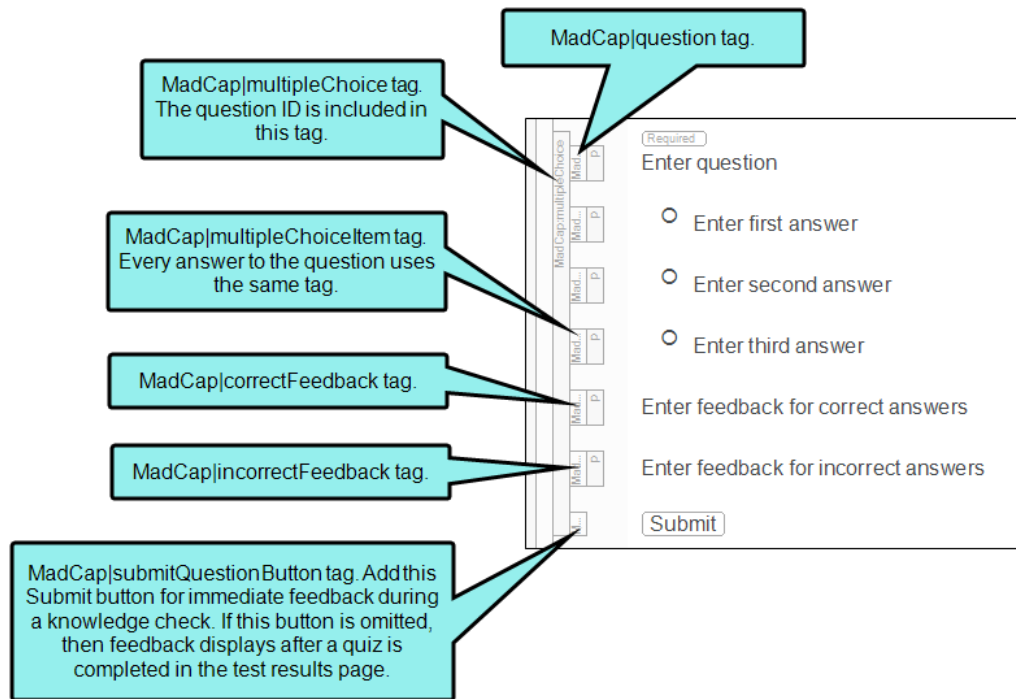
MadCap|question tag.

MadCap|multipleChoice tag. The question ID is included in this tag.

MadCap|multipleChoiceItem tag. Every answer to the question uses the same tag.

MadCap|correctFeedback tag.

MadCap|incorrectFeedback tag.

MadCap|submitQuestionButton tag. Add this Submit button for immediate feedback during a knowledge check. If this button is omitted, then feedback displays after a quiz is completed in the test results page.

MadCap:multipleChoice

Mad... p

Mad... p

Mad... p

Mad... p

Mad... p

Mad... p

M...

Required

Enter question

Enter first answer

Enter second answer

Enter third answer

Enter feedback for correct answers

Enter feedback for incorrect answers

Submit